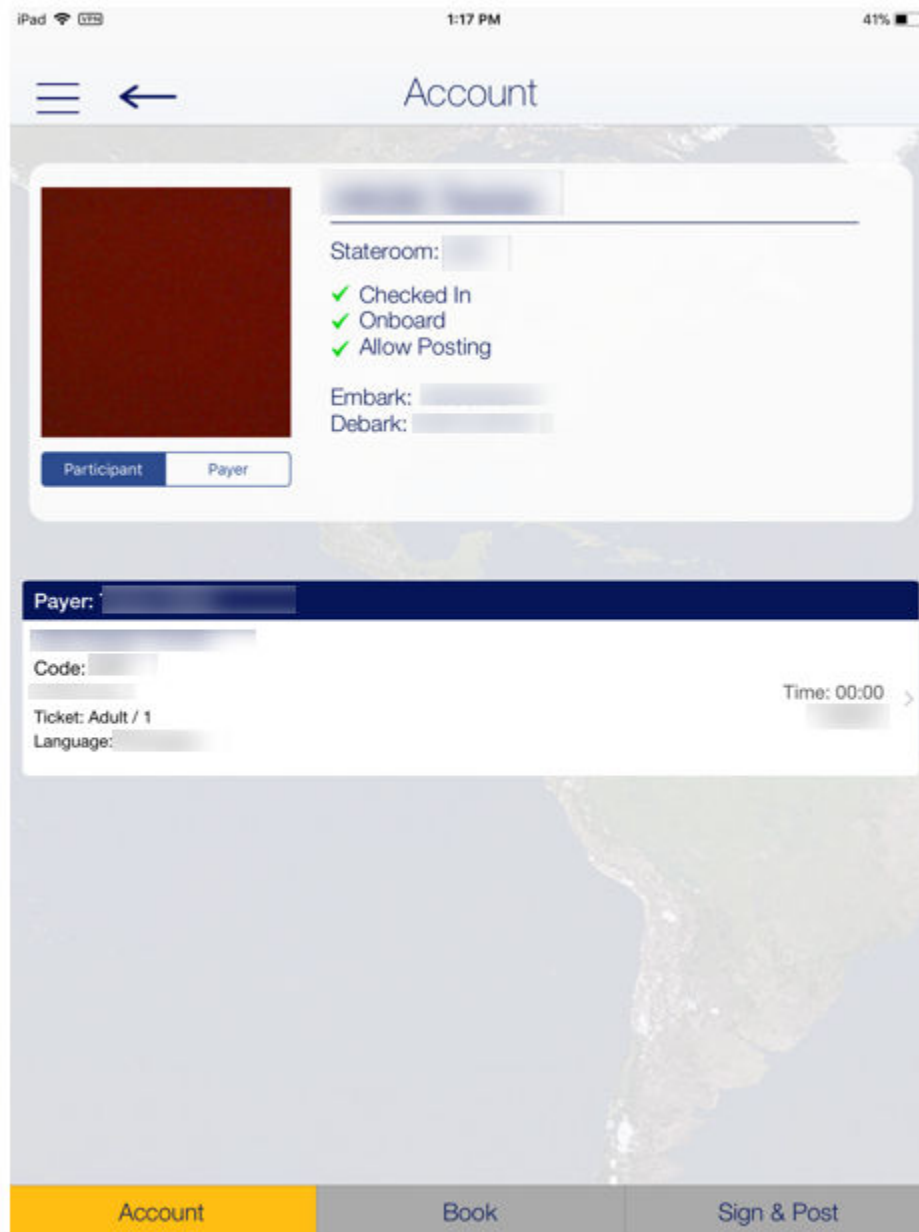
iPad VPN 1:17 PM 41%

Account

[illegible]

Stateroom: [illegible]

✓ Checked In
✓ Onboard
✓ Allow Posting

Embark: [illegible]
Debark: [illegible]

Participant Payer

Payer: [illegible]

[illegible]
Code: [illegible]
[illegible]
Ticket: Adult / 1
Language: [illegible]

Time: 00:00
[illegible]

Account Book Sign & Post